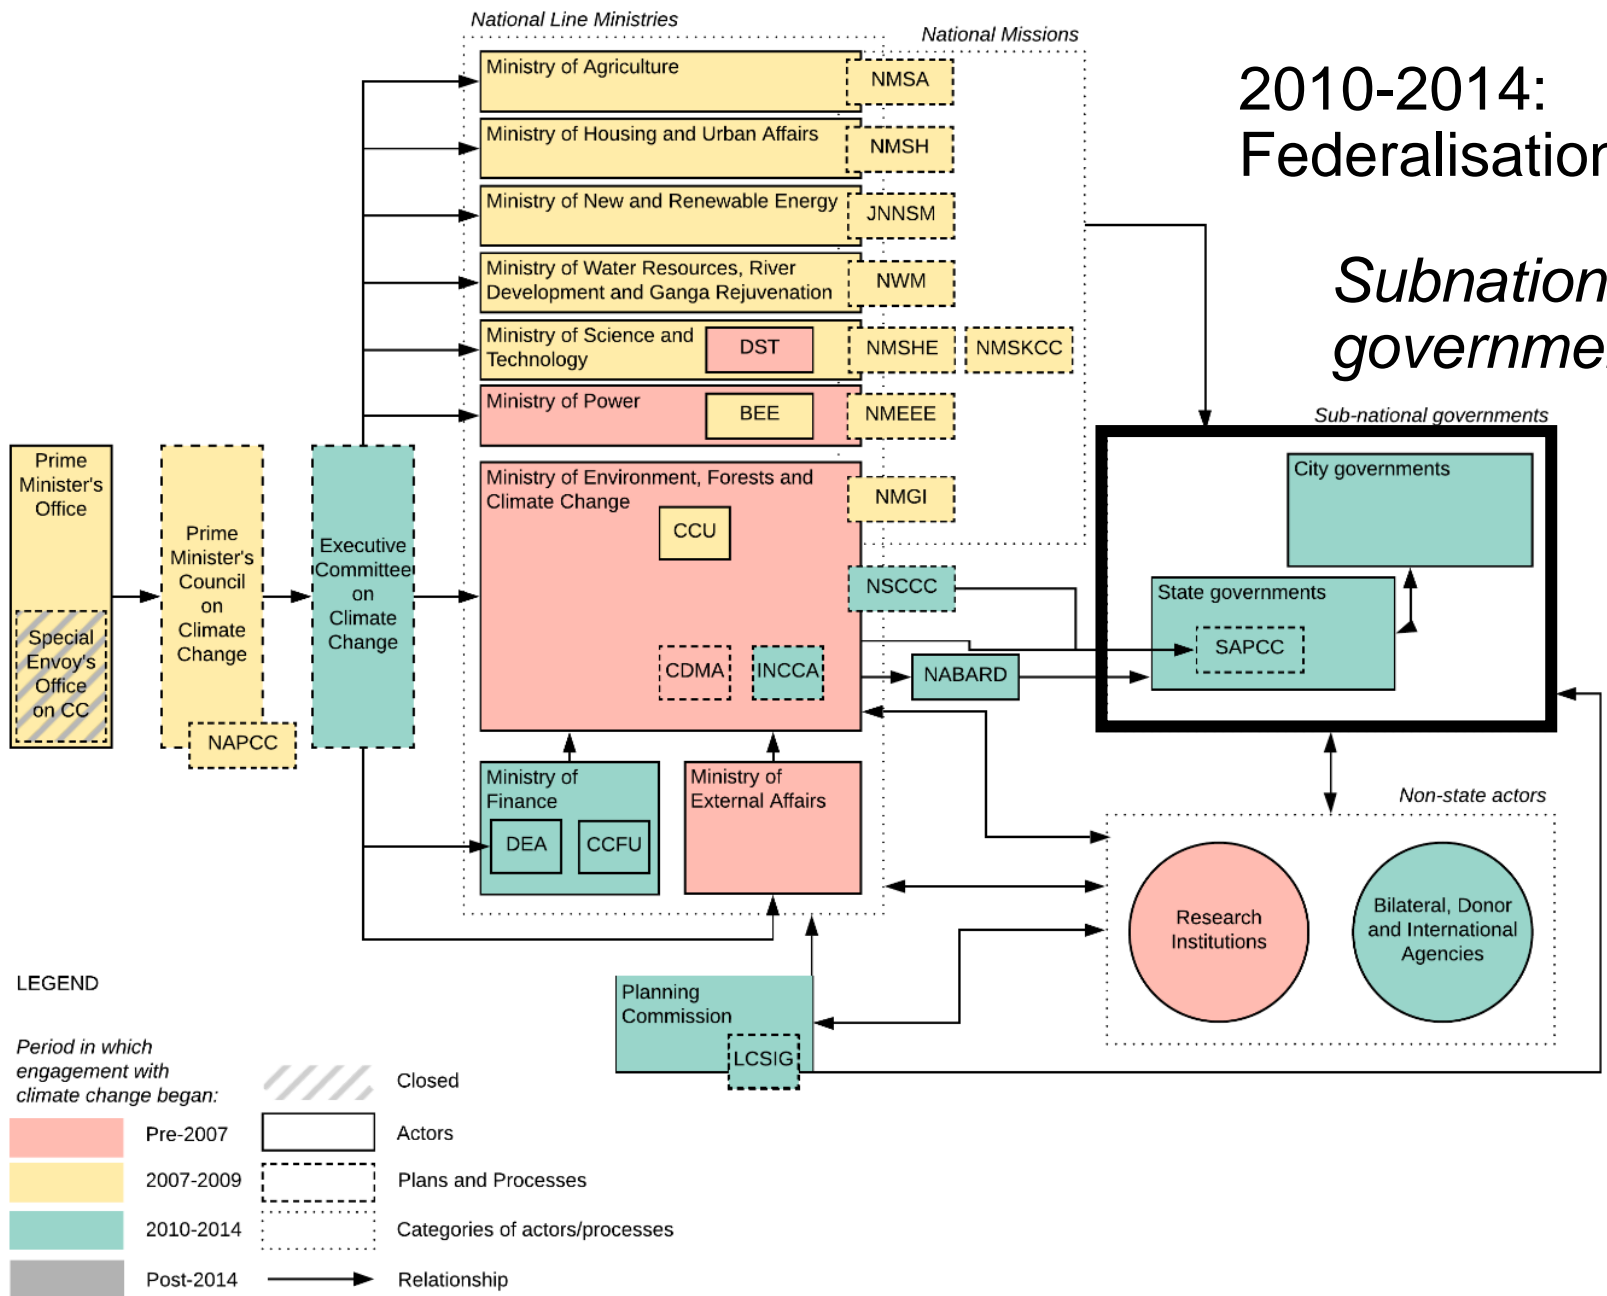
2010-2014: Federalisatior

Subnation governme

National Line Ministries

National Missions

Ministry of Agriculture
NMSA

Ministry of Housing and Urban Affairs
NMSH

Ministry of New and Renewable Energy
JNNSM

Ministry of Water Resources, River Development and Ganga Rejuvenation
NWM

Ministry of Science and Technology
DST
NMSHE
NMSKCC

Ministry of Power
BEE
NMEEE

Ministry of Environment, Forests and Climate Change
CCU
NMGI
NSCCC
CDMA
INCCA
NABARD

Prime Minister's Office
Special Envoy's Office on CC

Prime Minister's Council on Climate Change
NAPCC

Executive Committee on Climate Change

Ministry of Finance
DEA
CCFU

Ministry of External Affairs

Planning Commission
LCSIG

Sub-national governments
City governments
State governments
SAPCC

Non-state actors
Research Institutions
Bilateral, Donor and International Agencies

LEGEND

Period in which engagement with climate change began:

Pre-2007
2007-2009
2010-2014
Post-2014

Closed
Actors
Plans and Processes
Categories of actors/processes
Relationship